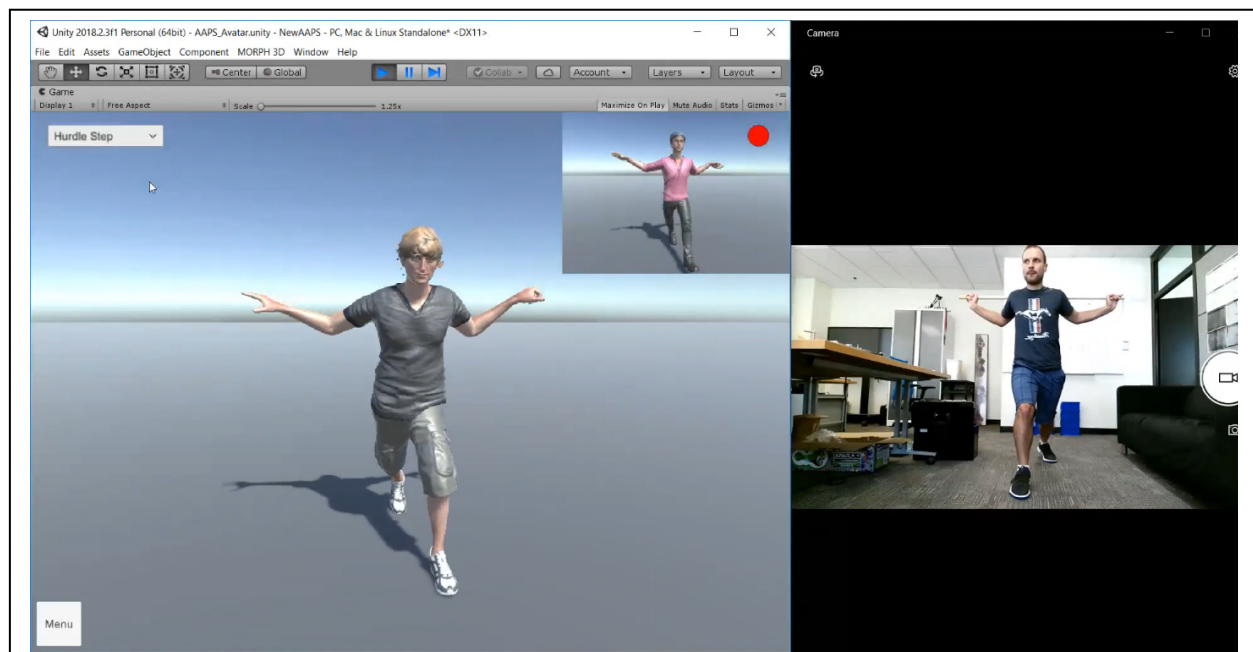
Unity 2018.2.3f1 Personal (64bit) - AAPS_Avatar.unity - NewAAPS - PC, Mac & Linux Standalone* <DX11>

File Edit Assets GameObject Component MORPH 3D Window Help

Center Global

Collab Account Layers Layout

Game

Display 1 Free Aspect Scale 1.25x Maximize On Play Mute Audio Stats Gizmos

Hurdle Step

Menu

Camera